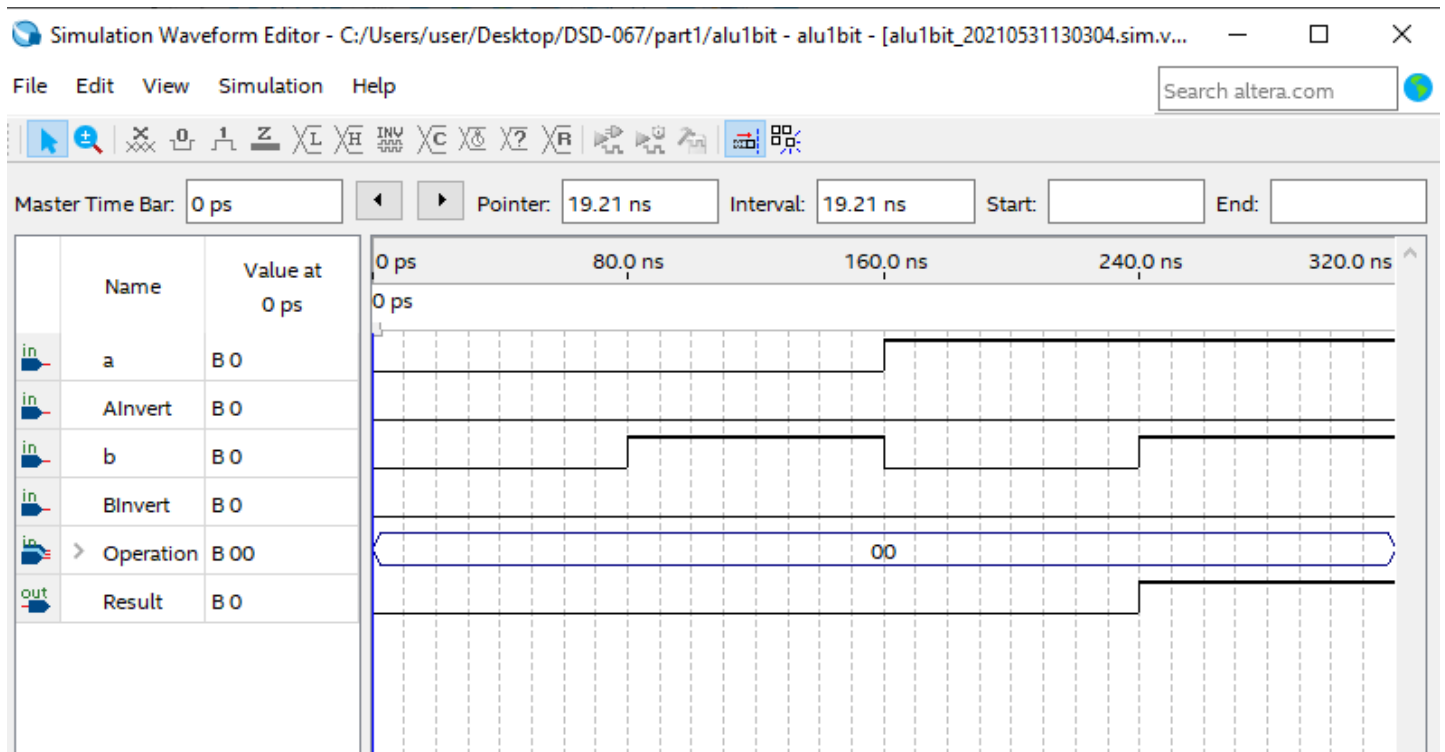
Simulation Waveform Editor - C:/Users/user/Desktop/DSD-067/part1/alu1bit - alu1bit - [alu1bit_20210531130304.sim.v...

File Edit View Simulation Help

Search altera.com

Master Time Bar: 0 ps Pointer: 19.21 ns Interval: 19.21 ns Start: End:

| | Name | Value at 0 ps |
|---|---|---|
| in | a | B 0 |
| in | AInvert | B 0 |
| in | b | B 0 |
| in | BInvert | B 0 |
| in | > Operation | B 00 |
| out | Result | B 0 |

0 ps 80.0 ns 160.0 ns 240.0 ns 320.0 ns

0 ps

00